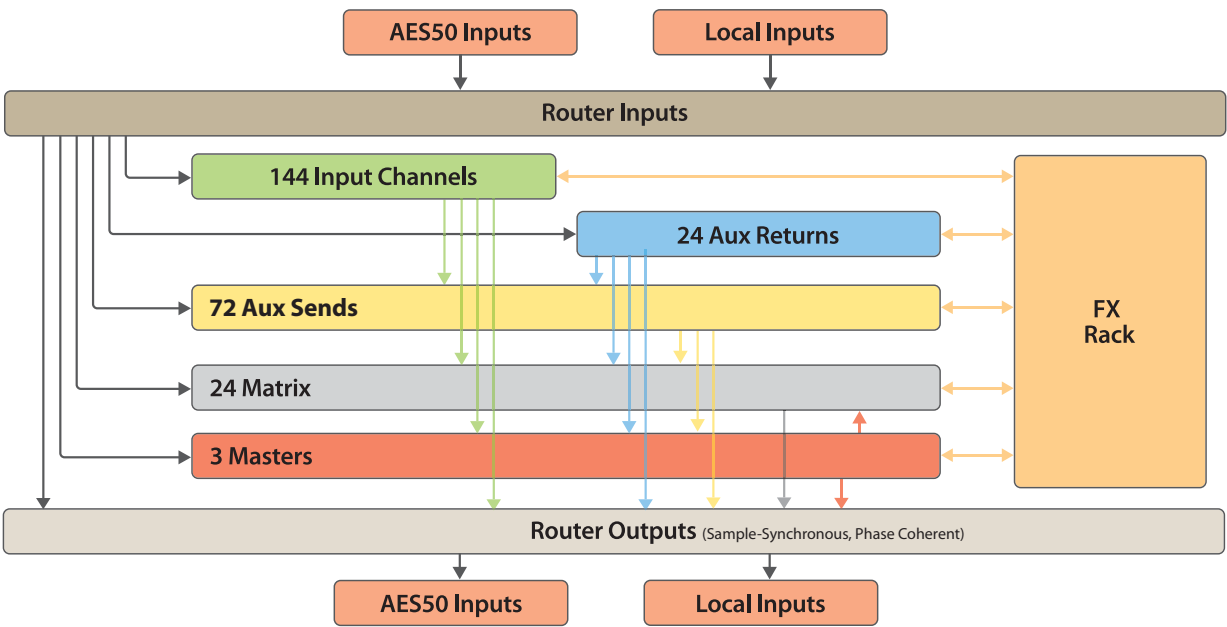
AES50 Inputs

Local Inputs

Router Inputs

144 Input Channels

24 Aux Returns

72 Aux Sends

24 Matrix

3 Masters

FX Rack

Router Outputs (Sample-Synchronous, Phase Coherent)

AES50 Inputs

Local Inputs